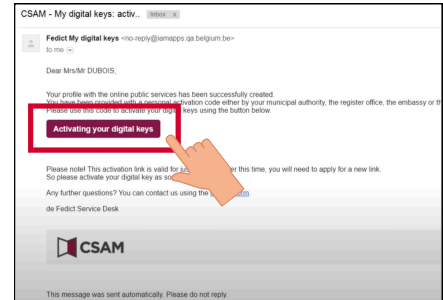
CSAM - My digital keys: activ... Inbox x

Fedict My digital keys <no-reply@iamapps.qa.belgium.be>
to me

Dear Mrs/Mr DUBOIS,

Your profile with the online public services has been successfully created.
You have been provided with a personal activation code either by your municipal authority, the register office, the embassy or th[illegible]
Please use this code to activate your dig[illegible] keys using the button below.

Activating your digital keys

Please note! This activation link is valid for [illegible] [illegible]er this time, you will need to apply for a new link.
So please activate your digital key as so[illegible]

Any further questions? You can contact us using the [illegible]

de Fedict Service Desk

CSAM

This message was sent automatically. Please do not reply.